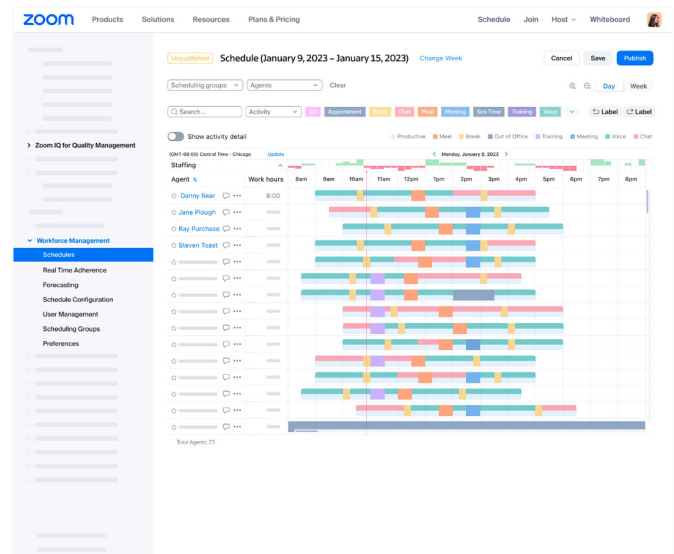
zoom Products Solutions Resources Plans & Pricing Schedule Join Host Whiteboard

Zoom IQ for Quality Management

Workforce Management
Schedules
Real Time Adherence
Forecasting
Schedule Configuration
User Management
Scheduling Groups
Preferences

Unpublished Schedule (January 9, 2023 – January 15, 2023) Change Week
Cancel Save Publish

Scheduling groups Agents Clear
Day Week

Search... Activity Appointment Email Chat Meal Meeting Sick Time Training Voice
Label Label

Show activity detail
Productive Meal Break Out of Office Training Meeting Voice Chat

(GMT-06:00) Central Time - Chicago Update Monday, January 9, 2023
Staffing
Agent Work hours 8am 9am 10am 11am 12pm 1pm 2pm 3pm 4pm 5pm 6pm 7pm 8pm
Danny Bear 8:00
Jane Plough
Ray Purchase
Steven Toast

Total Agents 73